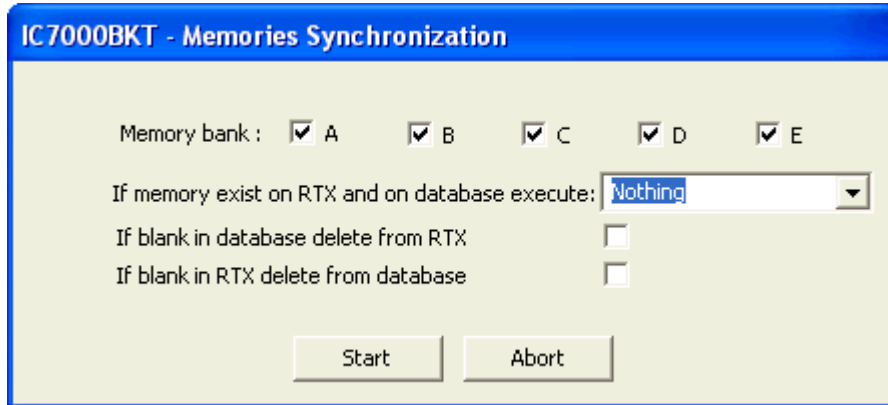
IC7000BKT - Memories Synchronization

Memory bank : A B C D E

If memory exist on RTX and on database execute: Nothing

If blank in database delete from RTX

If blank in RTX delete from database

Start Abort